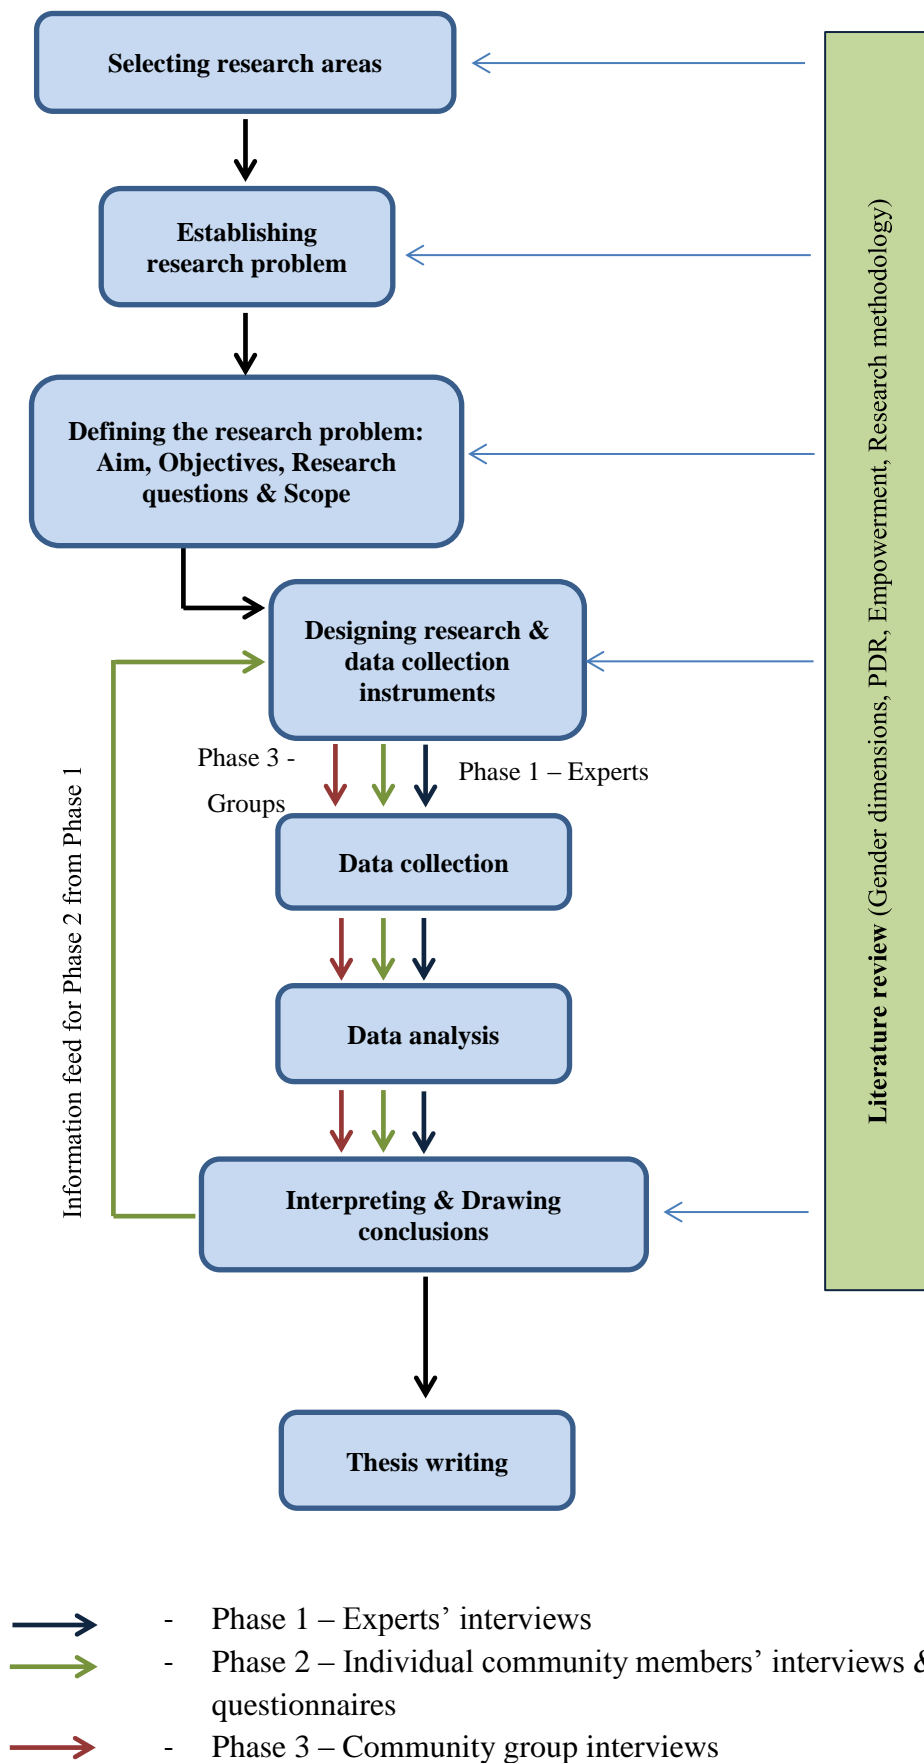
Selecting research areas

Establishing research problem

Defining the research problem: Aim, Objectives, Research questions & Scope

Designing research & data collection instruments

Phase 3 - Groups

Phase 1 – Experts

Data collection

Data analysis

Interpreting & Drawing conclusions

Thesis writing

Information feed for Phase 2 from Phase 1

Literature review (Gender dimensions, PDR, Empowerment, Research methodology)

- Phase 1 – Experts' interviews

- Phase 2 – Individual community members' interviews & questionnaires

- Phase 3 – Community group interviews